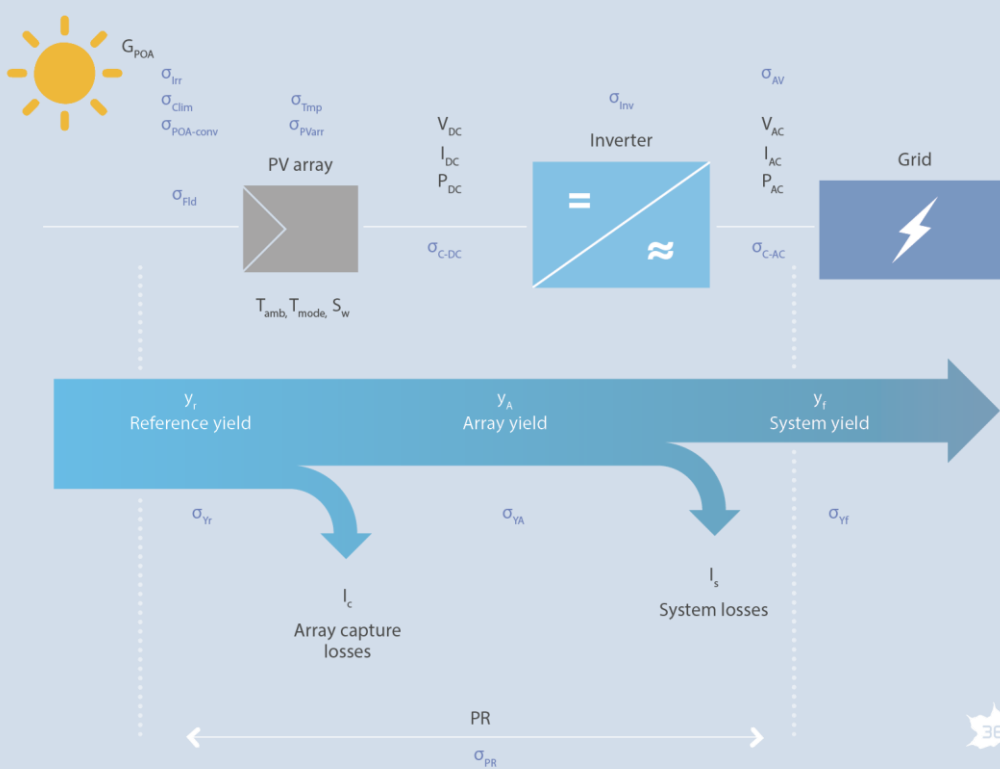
$G_{POA}$
$\sigma_{Irr}$
$\sigma_{Clim}$
$\sigma_{POA\text{-}conv}$
$\sigma_{Tmp}$
$\sigma_{PVarr}$
$\sigma_{Inv}$
$\sigma_{AV}$
$V_{DC}$
$I_{DC}$
$P_{DC}$
Inverter
$V_{AC}$
$I_{AC}$
$P_{AC}$
PV array
Grid
$\sigma_{Fld}$
=
≈
$\sigma_{C\text{-}DC}$
$\sigma_{C\text{-}AC}$
$T_{amb}$, $T_{mode}$, $S_w$
$y_r$
Reference yield
$y_A$
Array yield
$y_f$
System yield
$\sigma_{Yr}$
$\sigma_{YA}$
$\sigma_{Yf}$
$l_c$
Array capture losses
$l_s$
System losses
PR
$\sigma_{PR}$
38